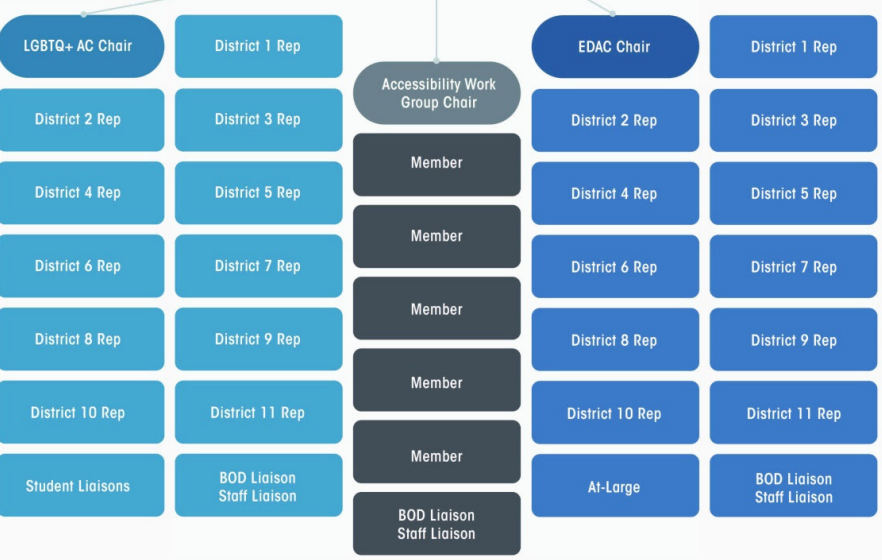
LGBTQ+ AC Chair

District 1 Rep

District 2 Rep

District 3 Rep

District 4 Rep

District 5 Rep

District 6 Rep

District 7 Rep

District 8 Rep

District 9 Rep

District 10 Rep

District 11 Rep

Student Liaisons

BOD Liaison
Staff Liaison

Accessibility Work Group Chair

Member

Member

Member

Member

Member

BOD Liaison
Staff Liaison

EDAC Chair

District 1 Rep

District 2 Rep

District 3 Rep

District 4 Rep

District 5 Rep

District 6 Rep

District 7 Rep

District 8 Rep

District 9 Rep

District 10 Rep

District 11 Rep

At-Large

BOD Liaison
Staff Liaison